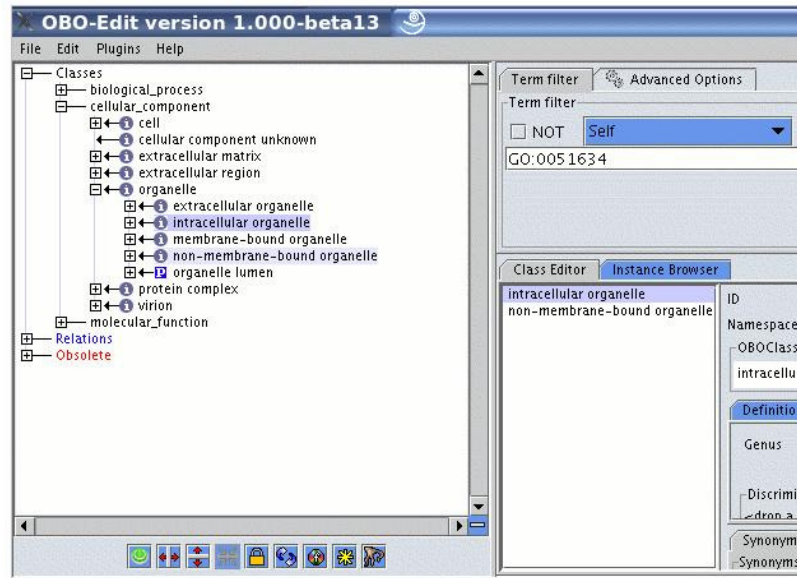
OBO-Edit version 1.000-beta13

File Edit Plugins Help

Classes
biological_process
cellular_component
cell
cellular component unknown
extracellular matrix
extracellular region
organelle
extracellular organelle
intracellular organelle
membrane-bound organelle
non-membrane-bound organelle
P organelle lumen
protein complex
virion
molecular_function
Relations
Obsolete

Term filter
Advanced Options
Term filter
NOT
Self
GO:0051634

Class Editor
Instance Browser
intracellular organelle
non-membrane-bound organelle
ID
Namespace
OBOClass
intracellu
Definitio
Genus
Discrimi
drop a
Synonym
Synonyms